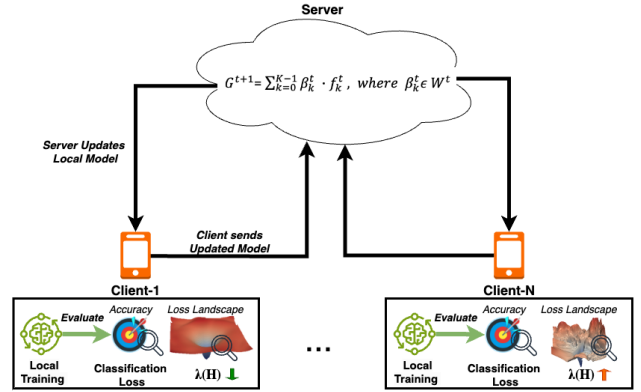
Server

$G^{t+1} = \sum_{k=0}^{K-1} \beta_k^t \cdot f_k^t$, where $\beta_k^t \epsilon W^t$

Server Updates Local Model

Client sends Updated Model

Client-1

Client-N

Local Training

Evaluate

Accuracy

Classification Loss

Loss Landscape

$\lambda(\mathbf{H})$

...

Local Training

Evaluate

Accuracy

Classification Loss

Loss Landscape

$\lambda(\mathbf{H})$